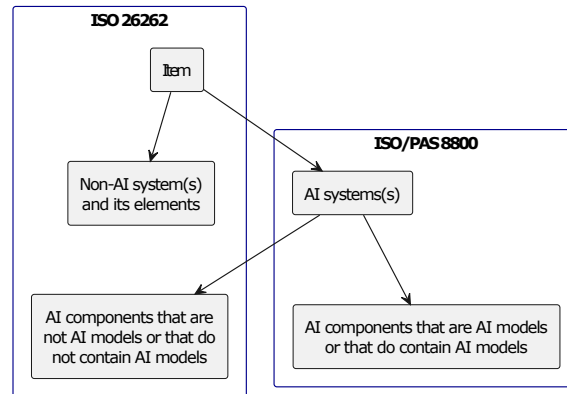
ISO 26262

Item

Non-AI system(s) and its elements

AI components that are not AI models or that do not contain AI models

ISO/PAS 8800

AI systems(s)

AI components that are AI models or that do contain AI models